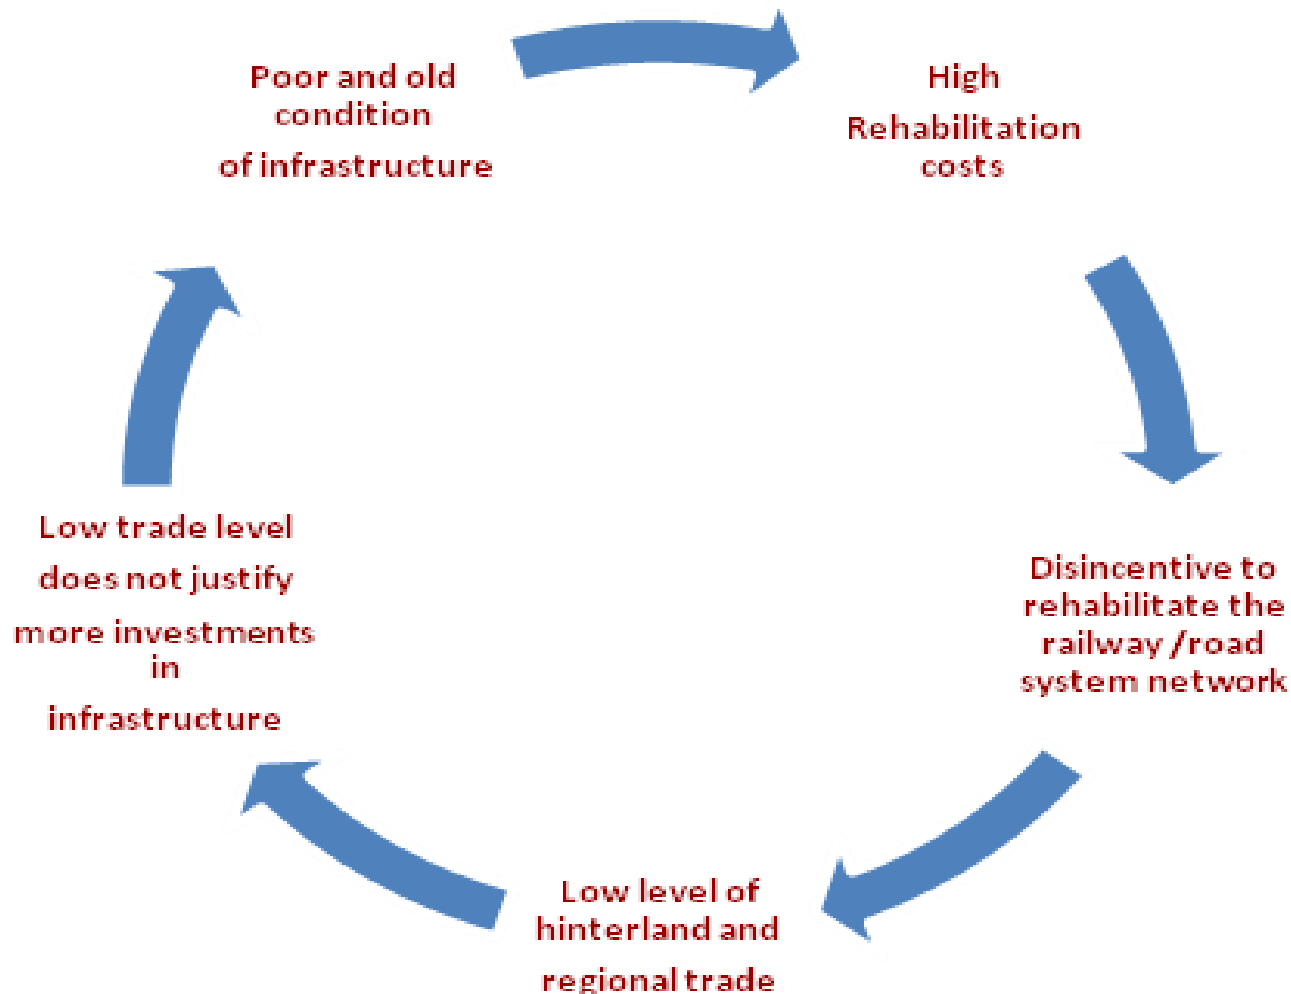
Poor and old condition of infrastructure

High Rehabilitation costs

Disincentive to rehabilitate the railway /road system network

Low level of hinterland and regional trade

Low trade level does not justify more investments in infrastructure